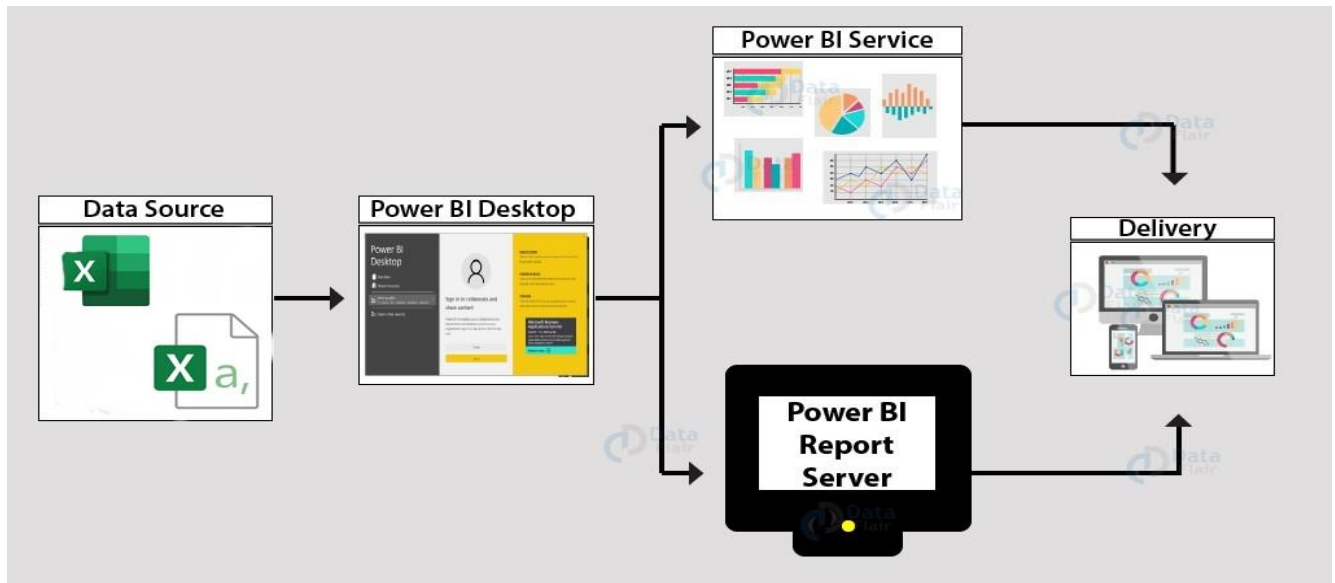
Power BI Service

Data Source

Power BI Desktop

Power BI Desktop

Sign in to collaborate and share content

Delivery

Power BI Report Server

Data Flair

Data Flair

Data Flair

Data Flair

Data Flair

Data Flair

Data Flair